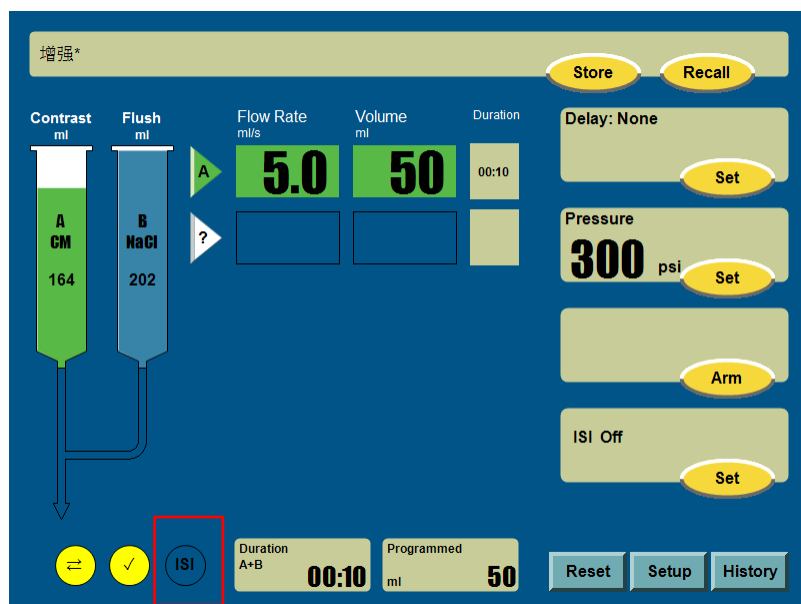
增强*

Store

Recall

Contrast
ml

Flush
ml

A
CM
164

B
NaCl
202

Flow Rate
ml/s

Volume
ml

Duration

A

5.0

50

00:10

?

Delay: None

Set

Pressure

300 psi

Set

Arm

ISI Off

Set

⇄

✓

ISI

Duration
A+B
00:10

Programmed
ml
50

Reset

Setup

History